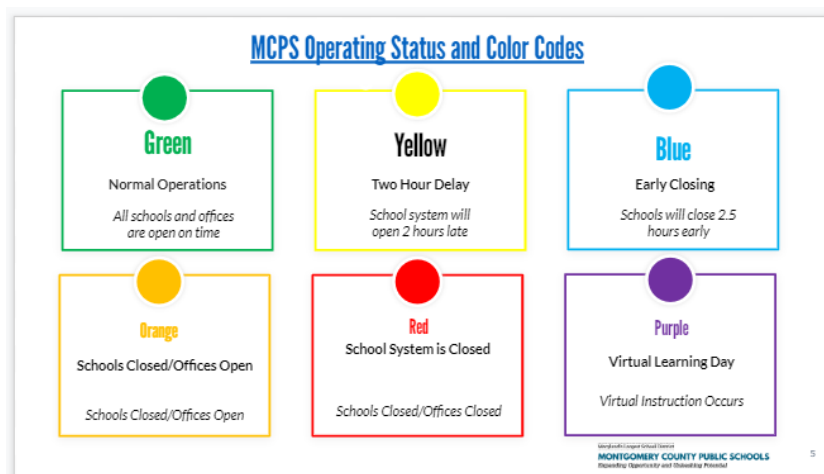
MCPS Operating Status and Color Codes

Green

Normal Operations

All schools and offices are open on time

Yellow

Two Hour Delay

School system will open 2 hours late

Blue

Early Closing

Schools will close 2.5 hours early

Orange

Schools Closed/Offices Open

Schools Closed/Offices Open

Red

School System is Closed

Schools Closed/Offices Closed

Purple

Virtual Learning Day

Virtual Instruction Occurs

Maryland's Largest School District
MONTGOMERY COUNTY PUBLIC SCHOOLS
Expanding Opportunity and Unleashing Potential

5